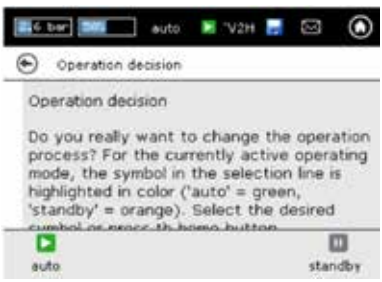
6 bar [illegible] auto 'V2H

Operation decision

Operation decision

Do you really want to change the operation process? For the currently active operating mode, the symbol in the selection line is highlighted in color ('auto' = green, 'standby' = orange). Select the desired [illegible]

auto

standby